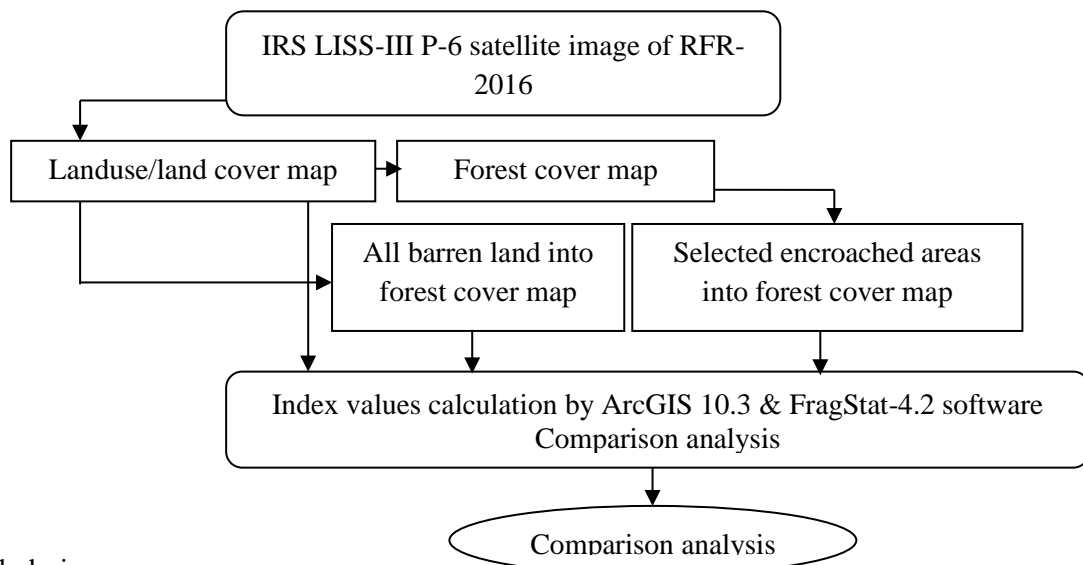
IRS LISS-III P-6 satellite image of RFR-2016

Landuse/land cover map

Forest cover map

All barren land into forest cover map

Selected encroached areas into forest cover map

Index values calculation by ArcGIS 10.3 & FragStat-4.2 software
Comparison analysis

Comparison analysis